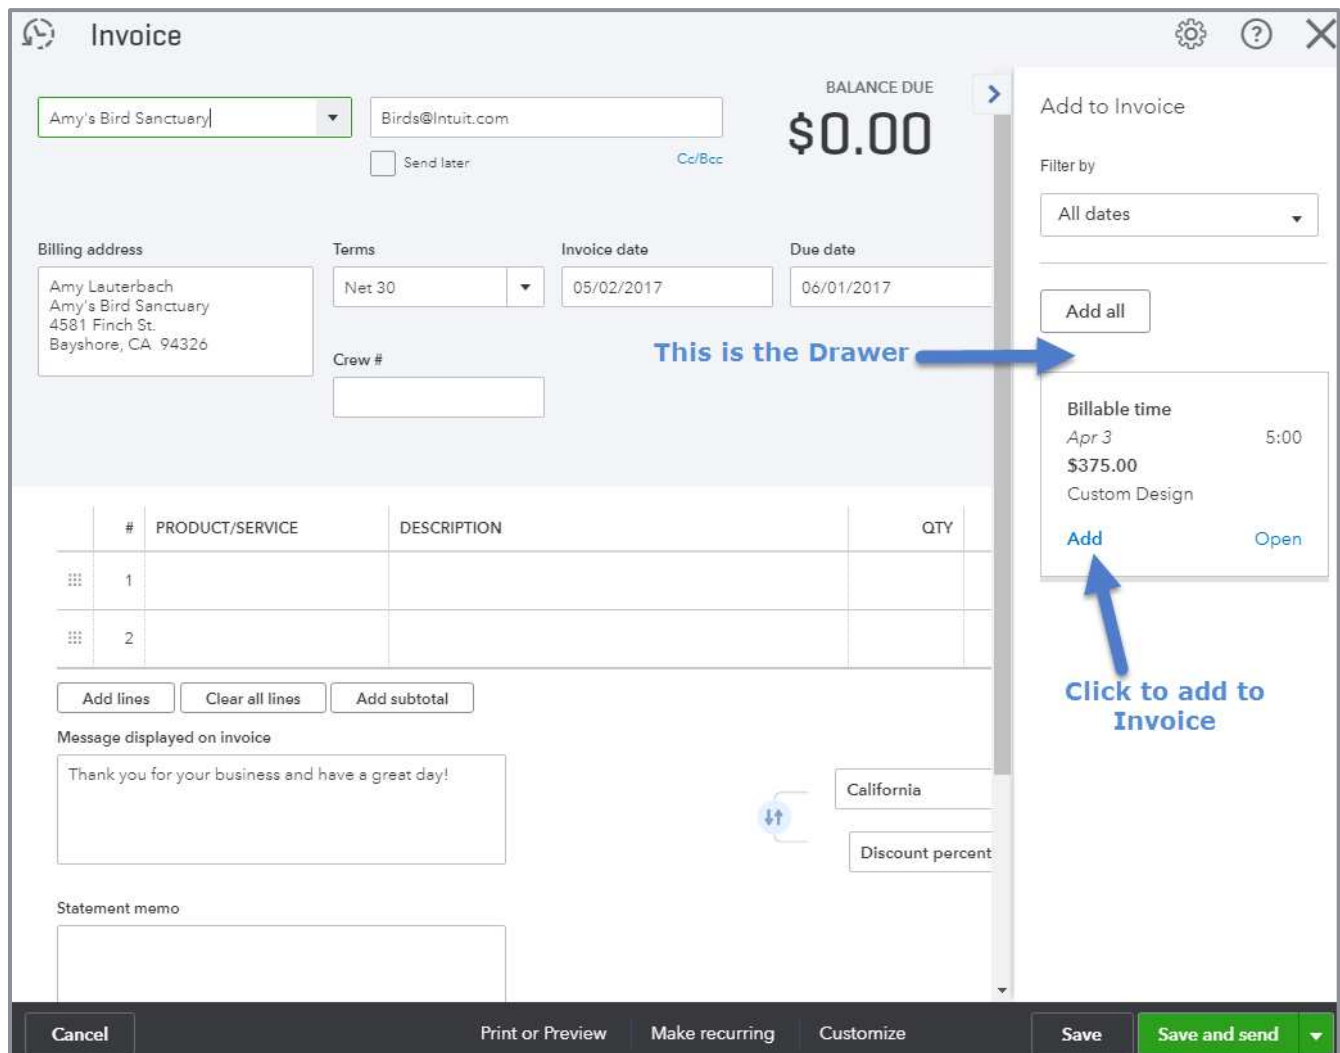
Invoice

Amy's Bird Sanctuary

Birds@Intuit.com

Send later

Cc/Bcc

BALANCE DUE

$0.00

Add to Invoice

Filter by

All dates

Billing address

Amy Lauterbach
Amy's Bird Sanctuary
4581 Finch St.
Bayshore, CA 94326

Terms

Net 30

Invoice date

05/02/2017

Due date

06/01/2017

Crew #

This is the Drawer

Add all

Billable time

Apr 3 5:00

$375.00

Custom Design

Add Open

| | # | PRODUCT/SERVICE | DESCRIPTION | QTY |
|---|---|---|---|---|
| | 1 | | | |
| | 2 | | | |

Add lines Clear all lines Add subtotal

Message displayed on invoice

Thank you for your business and have a great day!

California

Discount percent

Click to add to Invoice

Statement memo

Cancel Print or Preview Make recurring Customize Save Save and send